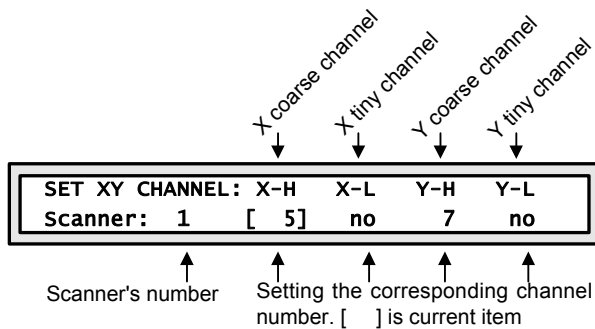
X coarse channel
X tiny channel
Y coarse channel
Y tiny channel

SET XY CHANNEL: X-H X-L Y-H Y-L
Scanner: 1 [ 5] no 7 no

Scanner's number

Setting the corresponding channel number. [ ] is current item